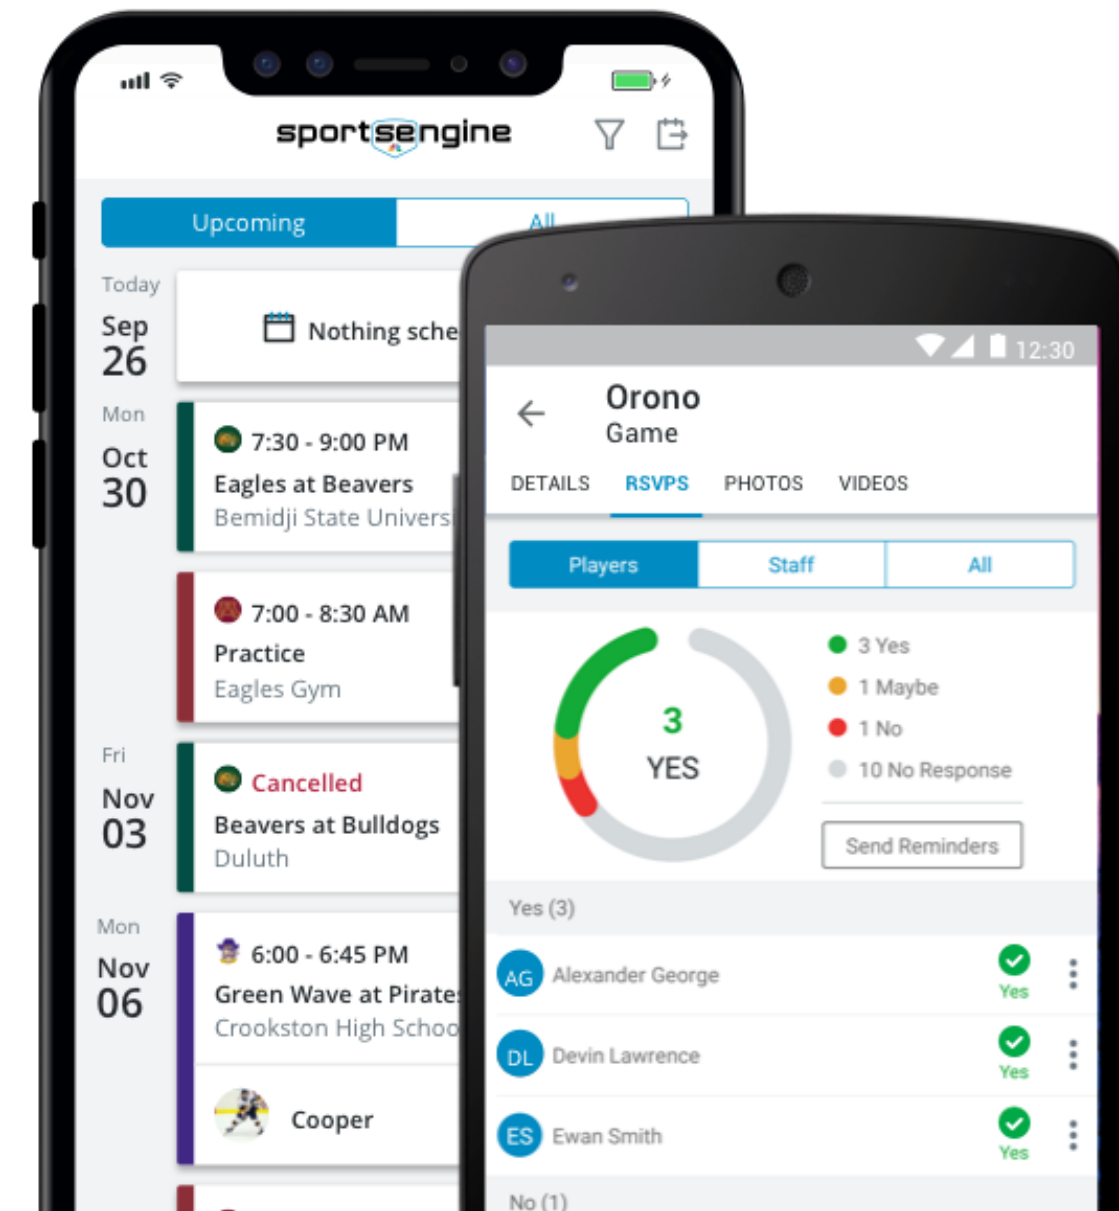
sportsengine

Upcoming
All

Today
Sep
26
Nothing sche

Mon
Oct
30
7:30 - 9:00 PM
Eagles at Beavers
Bemidji State Univers

7:00 - 8:30 AM
Practice
Eagles Gym

Fri
Nov
03
Cancelled
Beavers at Bulldogs
Duluth

Mon
Nov
06
6:00 - 6:45 PM
Green Wave at Pirate
Crookston High Schoo

Cooper

12:30

Orono
Game

DETAILS
RSVPS
PHOTOS
VIDEOS

Players
Staff
All

3
YES

3 Yes
1 Maybe
1 No
10 No Response

Send Reminders

Yes (3)

AG Alexander George Yes
DL Devin Lawrence Yes
ES Ewan Smith Yes

No (1)